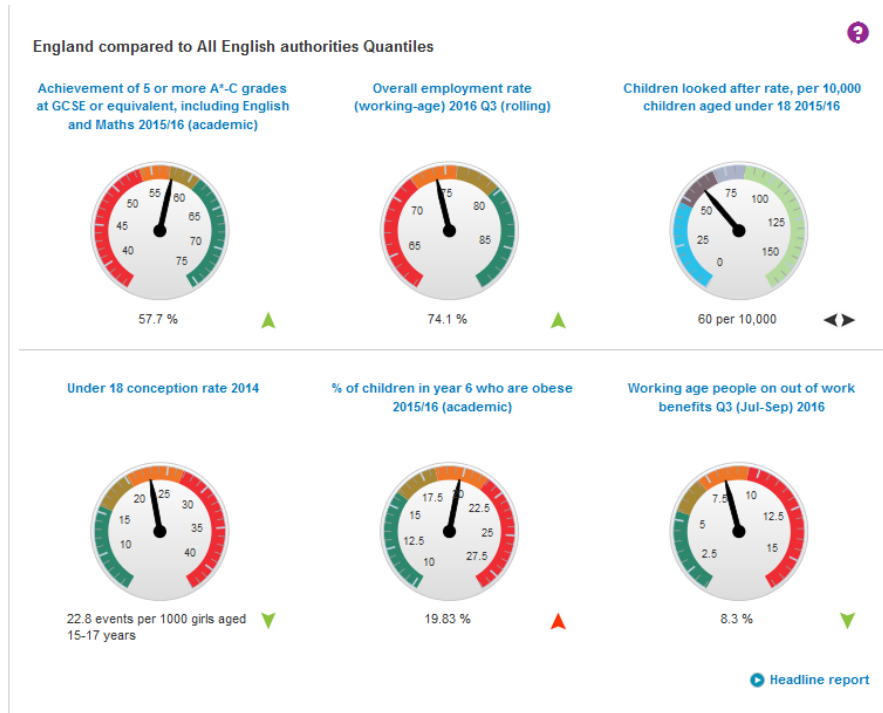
England compared to All English authorities Quantiles

?

Achievement of 5 or more A*-C grades at GCSE or equivalent, including English and Maths 2015/16 (academic)

40 45 50 55 60 65 70 75

57.7 %

Overall employment rate (working-age) 2016 Q3 (rolling)

65 70 75 80 85

74.1 %

Children looked after rate, per 10,000 children aged under 18 2015/16

0 25 50 75 100 125 150

60 per 10,000

Under 18 conception rate 2014

10 15 20 25 30 35 40

22.8 events per 1000 girls aged 15-17 years

% of children in year 6 who are obese 2015/16 (academic)

10 12.5 15 17.5 20 22.5 25 27.5

19.83 %

Working age people on out of work benefits Q3 (Jul-Sep) 2016

2.5 5 7.5 10 12.5 15

8.3 %

Headline report